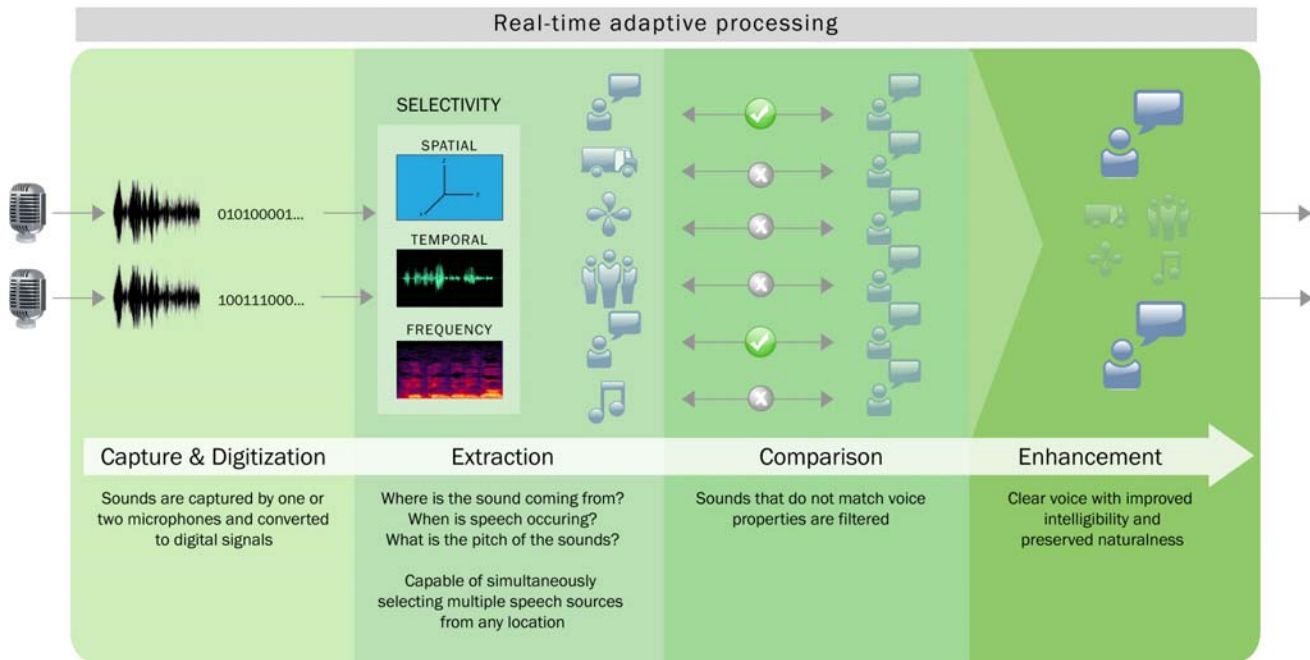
Real-time adaptive processing

010100001...

100111000...

SELECTIVITY

SPATIAL

TEMPORAL

FREQUENCY

Capture & Digitization

Sounds are captured by one or two microphones and converted to digital signals

Extraction

Where is the sound coming from?
When is speech occuring?
What is the pitch of the sounds?

Capable of simultaneously selecting multiple speech sources from any location

Comparison

Sounds that do not match voice properties are filtered

Enhancement

Clear voice with improved intelligibility and preserved naturalness